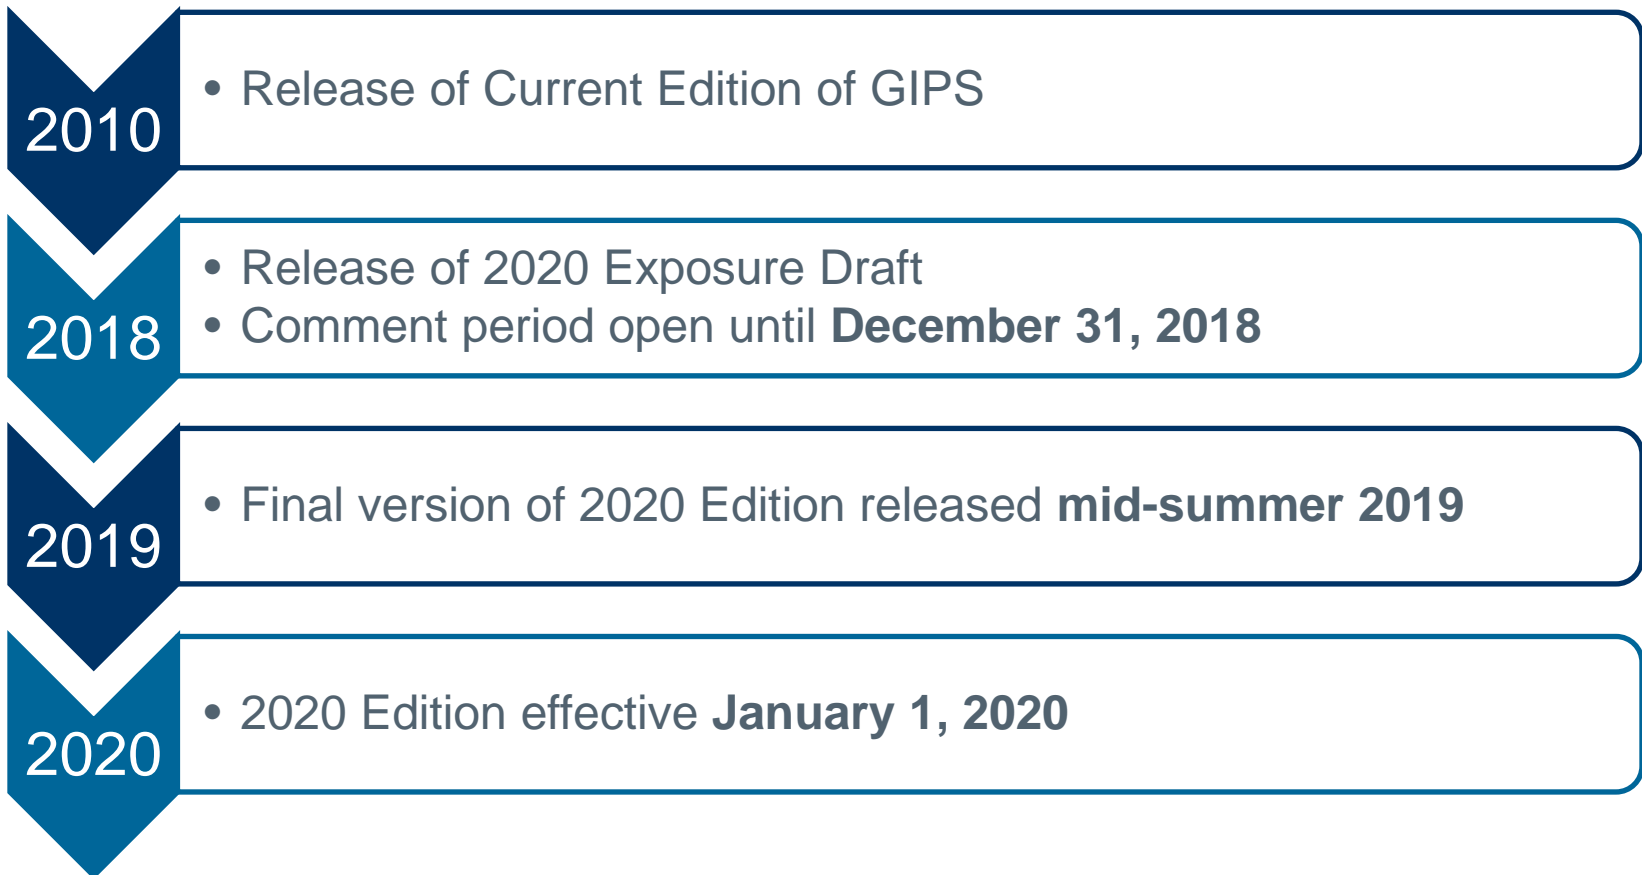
2010

• Release of Current Edition of GIPS

2018

• Release of 2020 Exposure Draft
• Comment period open until **December 31, 2018**

2019

• Final version of 2020 Edition released **mid-summer 2019**

2020

• 2020 Edition effective **January 1, 2020**